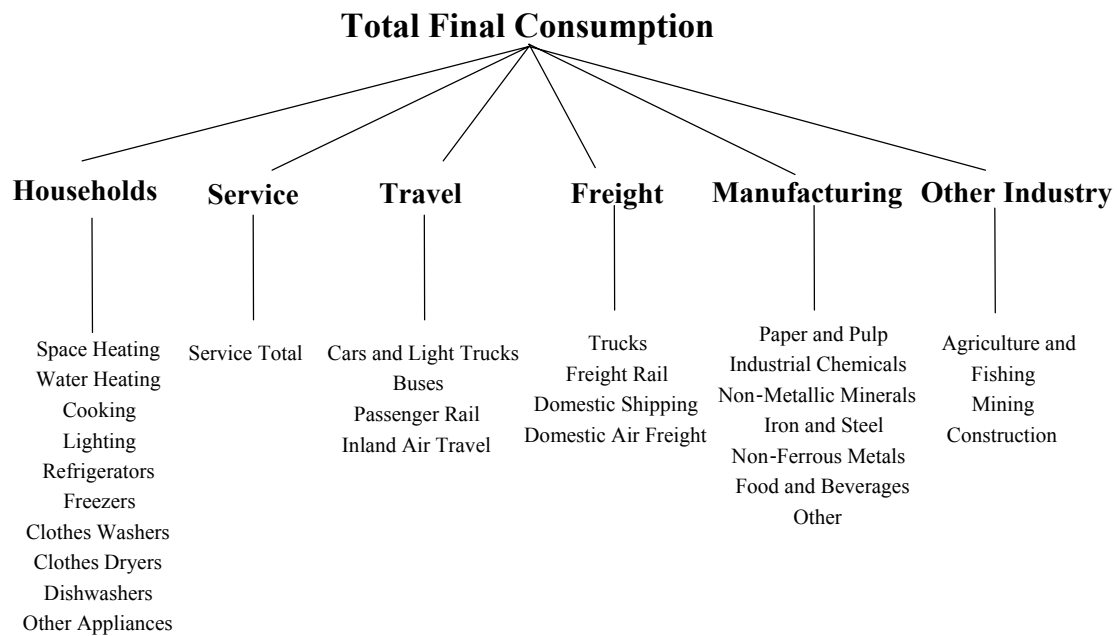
Total Final Consumption

Households

Space Heating
Water Heating
Cooking
Lighting
Refrigerators
Freezers
Clothes Washers
Clothes Dryers
Dishwashers
Other Appliances

Service

Service Total

Travel

Cars and Light Trucks
Buses
Passenger Rail
Inland Air Travel

Freight

Trucks
Freight Rail
Domestic Shipping
Domestic Air Freight

Manufacturing

Paper and Pulp
Industrial Chemicals
Non-Metallic Minerals
Iron and Steel
Non-Ferrous Metals
Food and Beverages
Other

Other Industry

Agriculture and Fishing
Mining
Construction